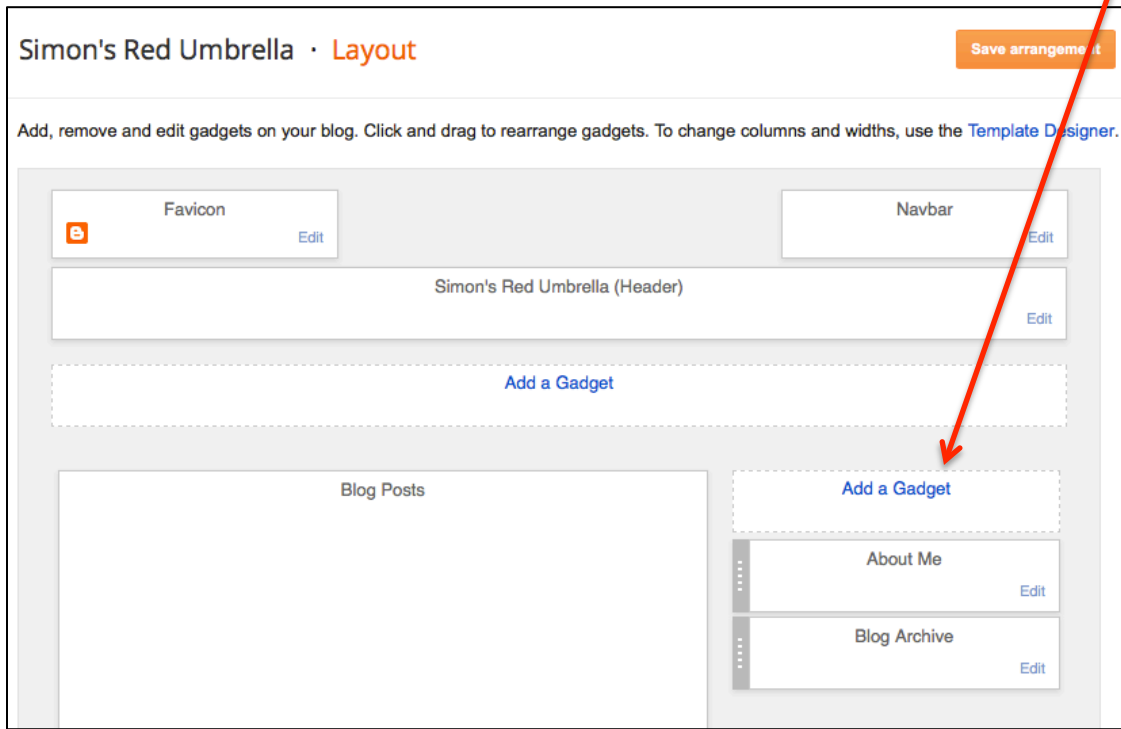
Simon's Red Umbrella · Layout

Save arrangement

Add, remove and edit gadgets on your blog. Click and drag to rearrange gadgets. To change columns and widths, use the Template Designer.

Favicon

Edit

Navbar

Edit

Simon's Red Umbrella (Header)

Edit

Add a Gadget

Blog Posts

Add a Gadget

About Me

Edit

Blog Archive

Edit